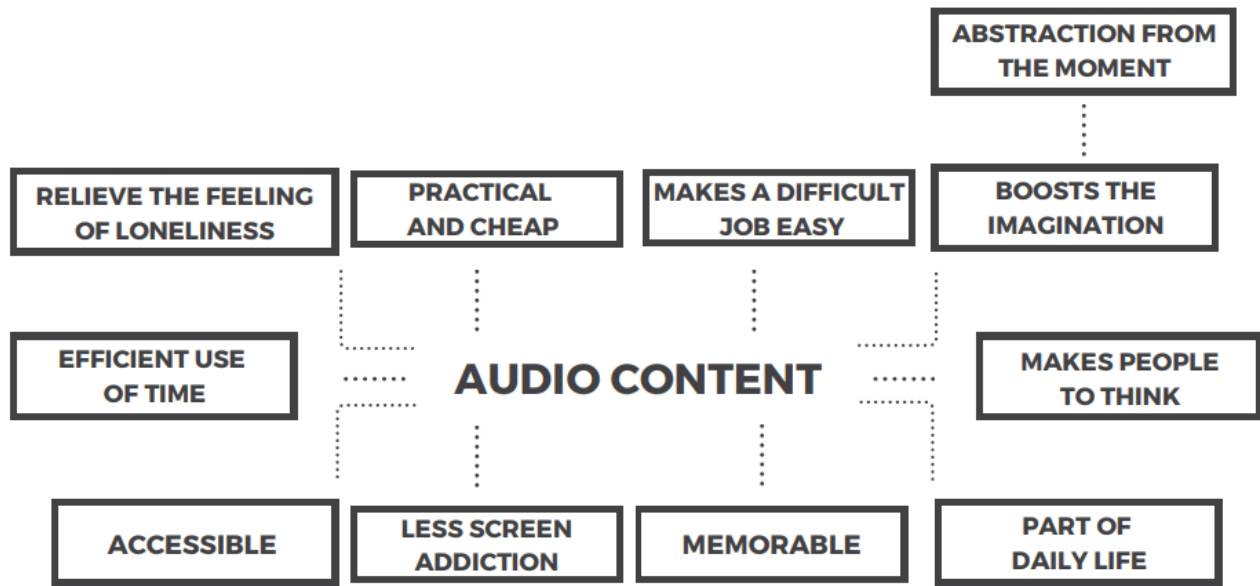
ABSTRACTION FROM THE MOMENT

RELIEVE THE FEELING OF LONELINESS

PRACTICAL AND CHEAP

MAKES A DIFFICULT JOB EASY

BOOSTS THE IMAGINATION

EFFICIENT USE OF TIME

AUDIO CONTENT

MAKES PEOPLE TO THINK

ACCESSIBLE

LESS SCREEN ADDICTION

MEMORABLE

PART OF DAILY LIFE